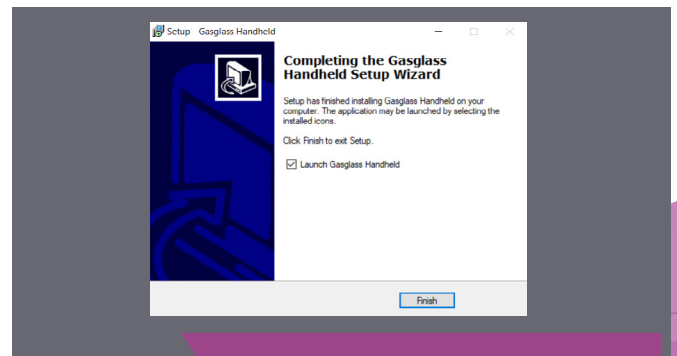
Setup - Gasglass Handheld

Completing the Gasglass Handheld Setup Wizard

Setup has finished installing Gasglass Handheld on your computer. The application may be launched by selecting the installed icons.

Click Finish to exit Setup.

Launch Gasglass Handheld

Finish